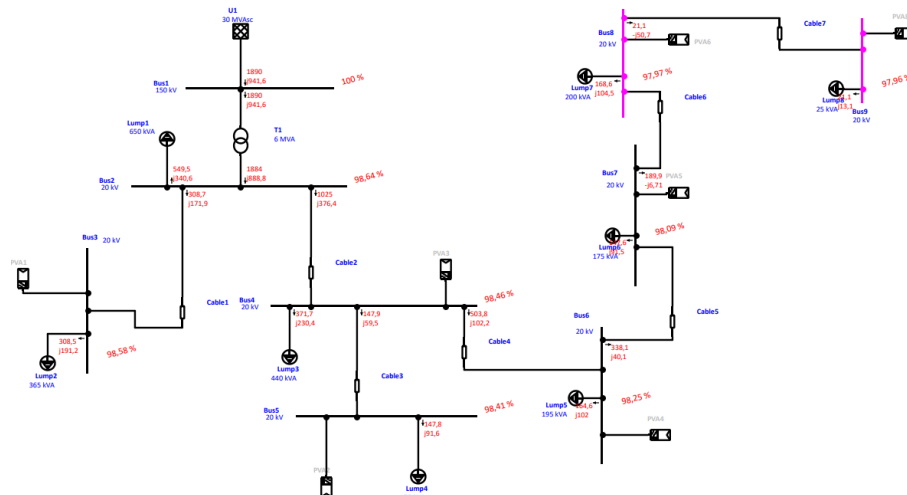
U1
30 MVAsc

Bus1
150 kV

1890
j941,6

1890
j941,6

100 %

T1
6 MVA

Lump1
650 kVA

549,5
j340,6

1884
j888,8

Bus2
20 kV

98,64 %

308,7
j171,9

1025
j376,4

Bus3
20 kV

PVA1

Cable2

Cable1

Bus4
20 kV

PVA3

98,46 %

371,7
j230,4

147,9
j59,5

503,8
j102,2

308,5
j191,2

98,58 %

Lump2
365 kVA

Lump3
440 kVA

Cable3

Cable4

Bus5
20 kV

98,41 %

147,8
j91,6

PVA2

Lump4

Bus8
20 kV

21,1
-j50,7

PVA6

Cable7

PVA

168,6
j104,5

97,97 %

Lump7
200 kVA

Cable6

Lump8
25 kVA

13,1

97,96 %

Bus9
20 kV

Bus7
20 kV

189,9
-j6,71

PVA5

98,09 %

Lump6
175 kVA

Cable5

Bus6
20 kV

338,1
j40,1

Lump5
195 kVA

164,6
j102

98,25 %

PVA4